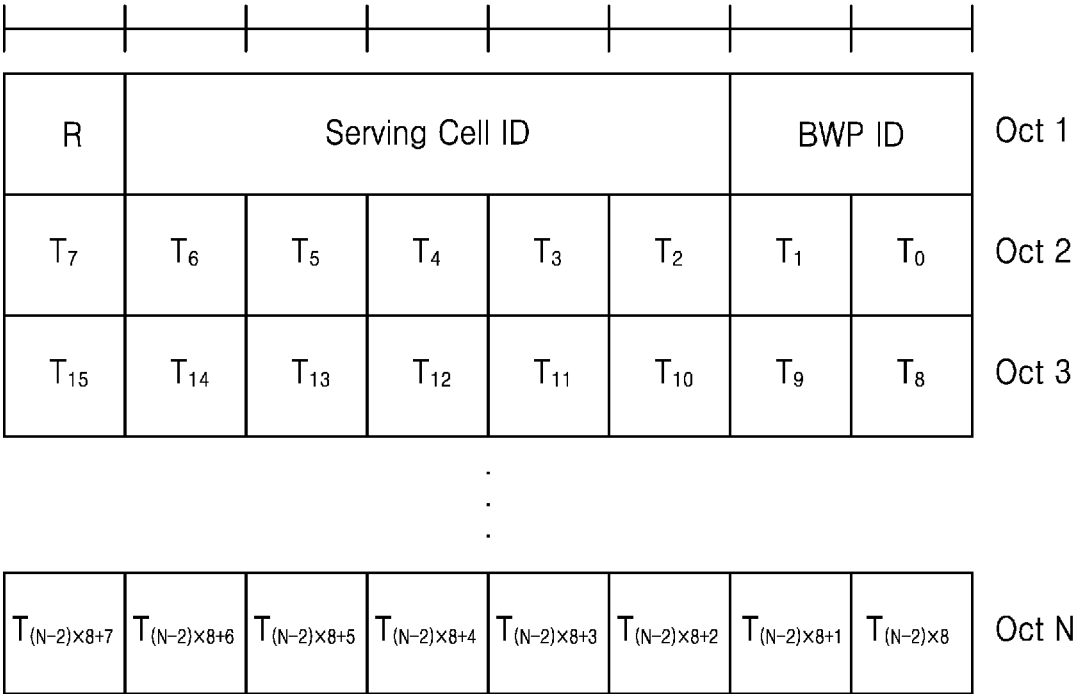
| R | Serving Cell ID | | | | | BWP ID | | Oct 1 |
|---|---|---|---|---|---|---|---|---|
| $T_7$ | $T_6$ | $T_5$ | $T_4$ | $T_3$ | $T_2$ | $T_1$ | $T_0$ | Oct 2 |
| $T_{15}$ | $T_{14}$ | $T_{13}$ | $T_{12}$ | $T_{11}$ | $T_{10}$ | $T_9$ | $T_8$ | Oct 3 |

⋮

| $T_{(N-2)\times8+7}$ | $T_{(N-2)\times8+6}$ | $T_{(N-2)\times8+5}$ | $T_{(N-2)\times8+4}$ | $T_{(N-2)\times8+3}$ | $T_{(N-2)\times8+2}$ | $T_{(N-2)\times8+1}$ | $T_{(N-2)\times8}$ | Oct N |
|---|---|---|---|---|---|---|---|---|